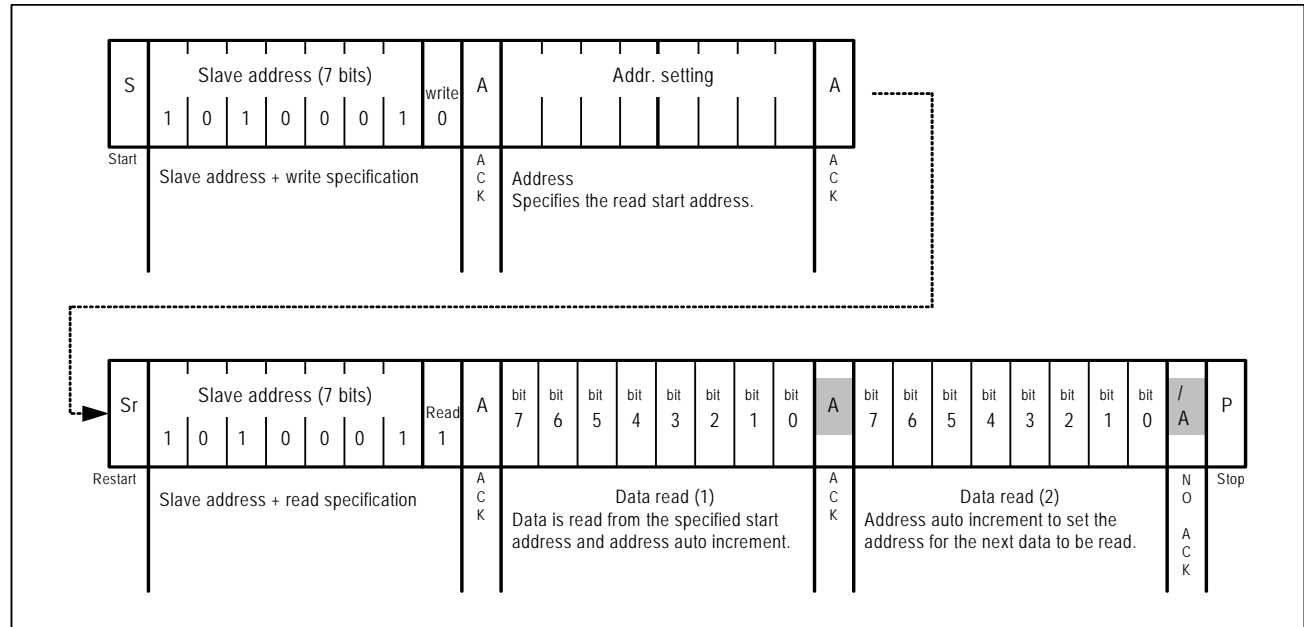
| S | Slave address (7 bits) | | | | | | | write | A | Addr. setting | A |
|---|---|---|---|---|---|---|---|---|---|---|---|
| | 1 | 0 | 1 | 0 | 0 | 0 | 1 | 0 | | | |

Start

Slave address + write specification

A
C
K

Address
Specifies the read start address.

A
C
K

| Sr | Slave address (7 bits) | | | | | | | Read | A | bit 7 | bit 6 | bit 5 | bit 4 | bit 3 | bit 2 | bit 1 | bit 0 | A | bit 7 | bit 6 | bit 5 | bit 4 | bit 3 | bit 2 | bit 1 | bit 0 | / A | P |
|---|---|---|---|---|---|---|---|---|---|---|---|---|---|---|---|---|---|---|---|---|---|---|---|---|---|---|---|---|
| | 1 | 0 | 1 | 0 | 0 | 0 | 1 | 1 | | | | | | | | | | | | | | | | | | | | |

Restart

Slave address + read specification

A
C
K

Data read (1)
Data is read from the specified start address and address auto increment.

A
C
K

Data read (2)
Address auto increment to set the address for the next data to be read.

N
O

A
C
K

Stop